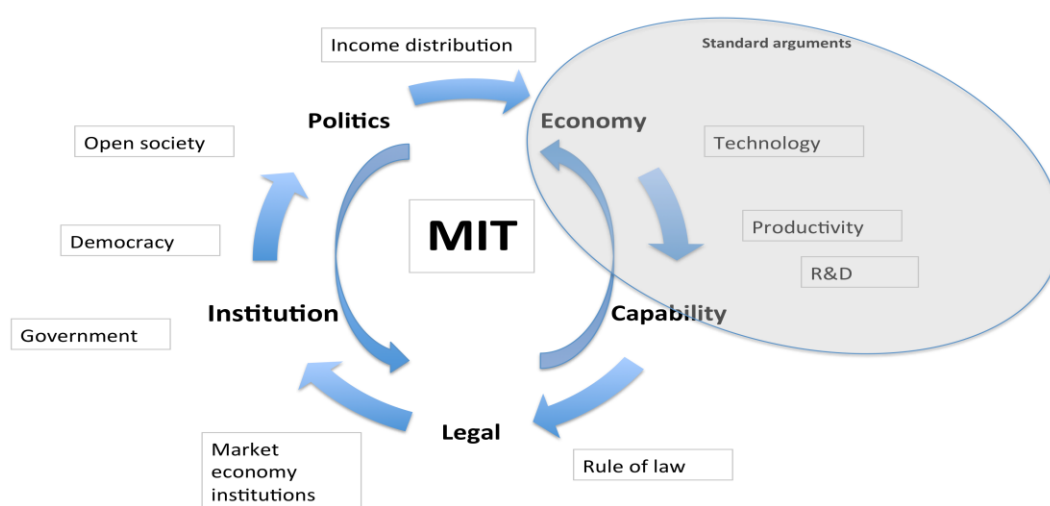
Income distribution

Standard arguments

Politics

Economy

Open society

Technology

MIT

Productivity

Democracy

R&D

Institution

Capability

Government

Legal

Market economy institutions

Rule of law